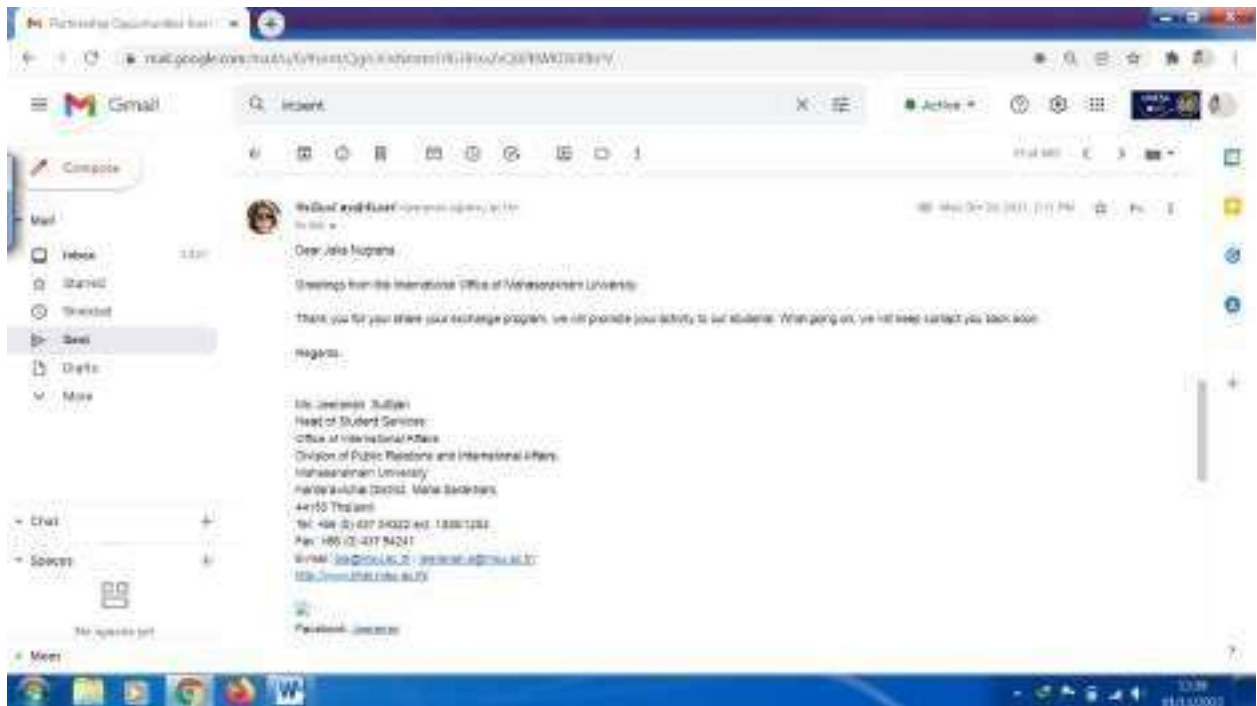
Partnership Documented from

mail.google.com/mail/u/0/#sent/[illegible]

Gmail

Q inbent

Active

Compose

Mail

Inbox

Starred

Snoozed

Sent

Drafts

More

Chat

Spaces

No spaces yet

Meet

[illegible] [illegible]

to me

Wed, Dec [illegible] 2021, 2:11 PM

Dear Jaka Nugraha

Greetings from the International Office of Mahasarakham University.

Thank you for your share your exchange program, we will promote your activity to our students. When going on, we will keep contact you back soon.

Regards,

Ms. Jeeranan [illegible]
Head of Student Services
Office of International Affairs
Division of Public Relations and International Affairs
Mahasarakham University
Kantarawichai District, Maha Sarakham
44150 Thailand
Tel: +66 (0) 437 54022 ext. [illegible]
Fax: +66 (0) 437 54241
E-mail: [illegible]
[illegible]

Facebook: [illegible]